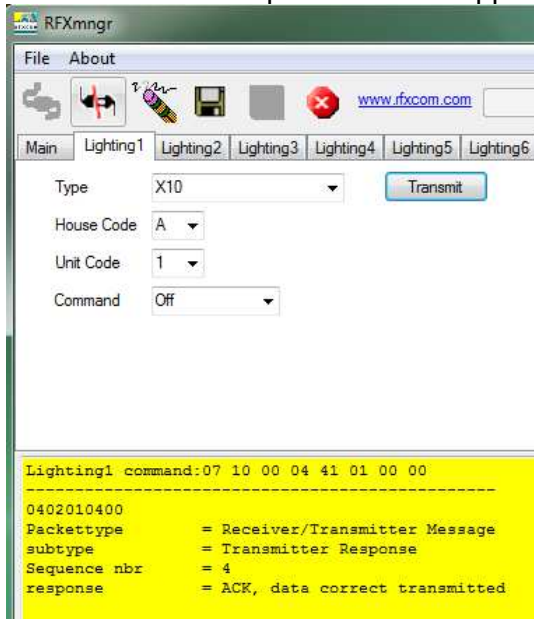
RFXmngr

File About

www.rfxcom.com

Main | Lighting1 | Lighting2 | Lighting3 | Lighting4 | Lighting5 | Lighting6

Type X10

Transmit

House Code A

Unit Code 1

Command Off

Lighting1 command:07 10 00 04 41 01 00 00
------------------------------------------------
0402010400
Packettype = Receiver/Transmitter Message
subtype = Transmitter Response
Sequence nbr = 4
response = ACK, data correct transmitted